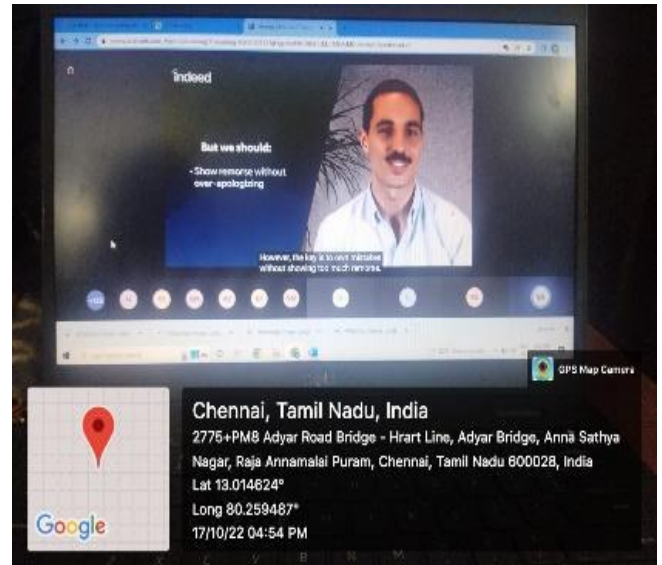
indeed

But we should:

• Show remorse without over-apologizing

However, the key is to own mistakes without showing too much remorse.

GPS Map Camera

Chennai, Tamil Nadu, India

2775+PM8 Adyar Road Bridge - Hrart Line, Adyar Bridge, Anna Sathya Nagar, Raja Annamalai Puram, Chennai, Tamil Nadu 600028, India

Lat 13.014624°

Long 80.259487°

17/10/22 04:54 PM

Google